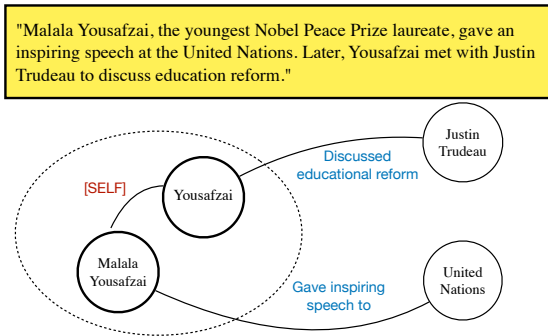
"Malala Yousafzai, the youngest Nobel Peace Prize laureate, gave an inspiring speech at the United Nations. Later, Yousafzai met with Justin Trudeau to discuss education reform."

Justin Trudeau

Discussed educational reform

[SELF]

Yousafzai

Malala Yousafzai

Gave inspiring speech to

United Nations